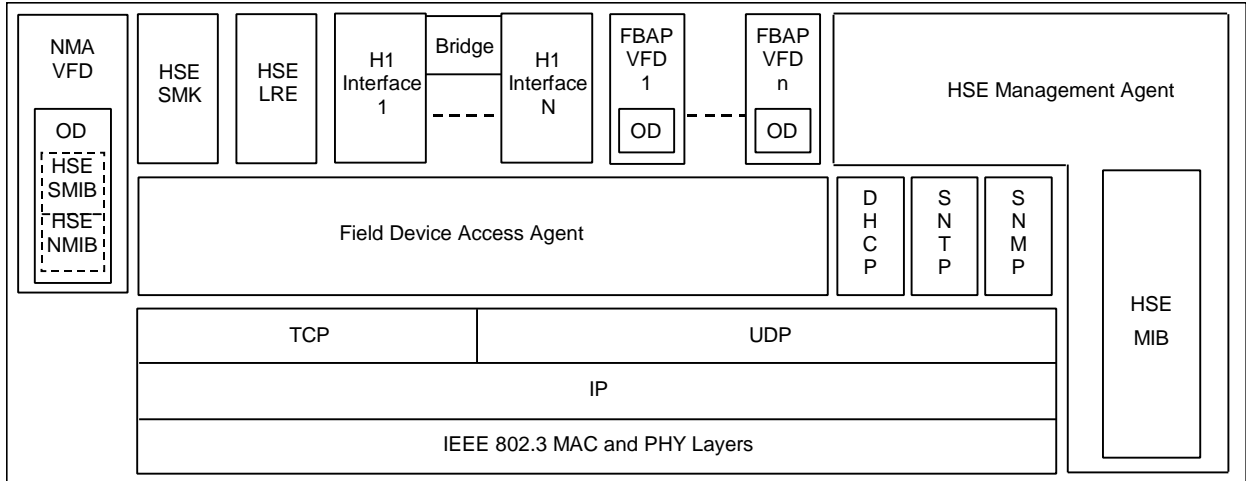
NMA VFD

OD

HSE SMIB

HSE NMIB

HSE SMK

HSE LRE

H1 Interface 1

Bridge

H1 Interface N

FBAP VFD 1

OD

FBAP VFD n

OD

HSE Management Agent

Field Device Access Agent

D H C P

S N T P

S N M P

HSE MIB

TCP

UDP

IP

IEEE 802.3 MAC and PHY Layers